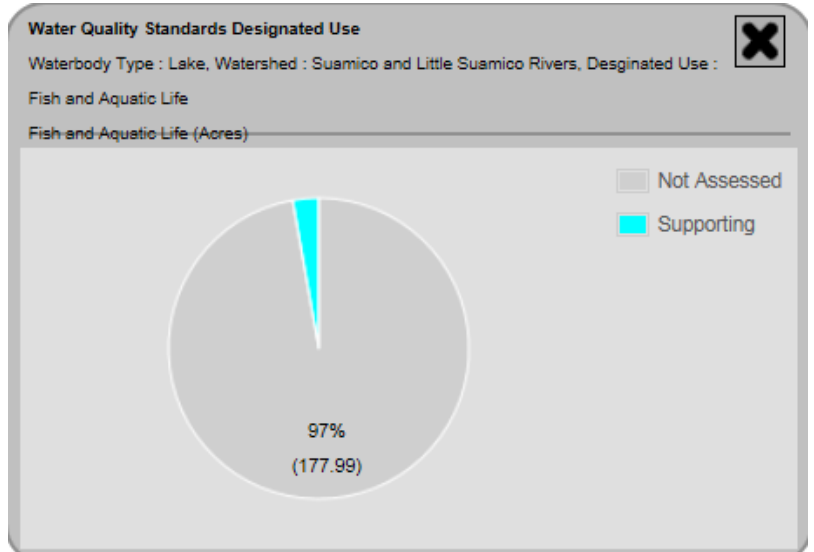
Water Quality Standards Designated Use

Waterbody Type : Lake, Watershed : Suamico and Little Suamico Rivers, Desginated Use : Fish and Aquatic Life

Fish and Aquatic Life (Acres)

Not Assessed

Supporting

97%
(177.99)